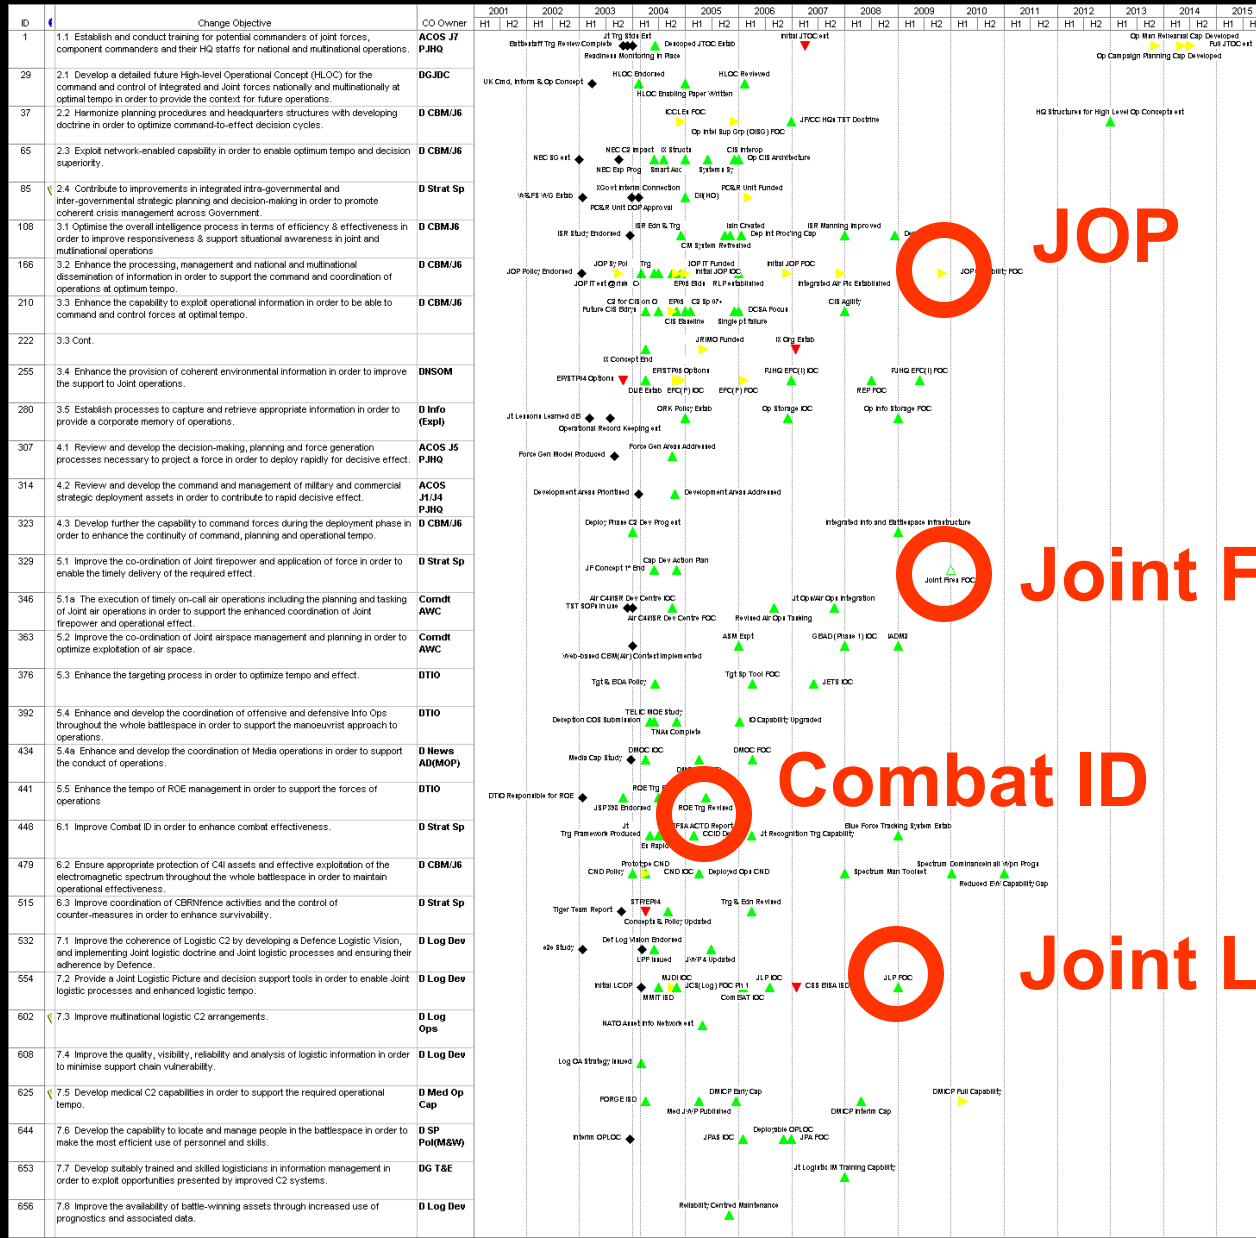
| ID | Change Objective | CO Owner |
|---|---|---|
| 1 | 1.1 Establish and conduct training for potential commanders of joint forces, component commanders and their HQ staffs for national and multinational operations. | ACOS J7 PJHQ |
| 29 | 2.1 Develop a detailed future High-level Operational Concept (HLOC) for the command and control of integrated and Joint forces nationally and multinationally at optimal tempo in order to provide the context for future operations. | DGJDC |
| 37 | 2.2 Harmonize planning procedures and headquarters structures with developing doctrine in order to optimize command-to-effect decision cycles. | D CBM/J6 |
| 65 | 2.3 Exploit network-enabled capability in order to enable optimum tempo and decision superiority. | D CBM/J6 |
| 85 | 2.4 Contribute to improvements in integrated intra-governmental and inter-governmental strategic planning and decision-making in order to promote coherent crisis management across Government. | D Strat Sp |
| 108 | 3.1 Optimise the overall intelligence process in terms of efficiency & effectiveness in order to improve responsiveness & support situational awareness in joint and multinational operations | D CBM/J6 |
| 166 | 3.2 Enhance the processing, management and national and multinational dissemination of information in order to support the command and coordination of operations at optimum tempo. | D CBM/J6 |
| 210 | 3.3 Enhance the capability to exploit operational information in order to be able to command and control forces at optimal tempo. | D CBM/J6 |
| 222 | 3.3 Cont. | |
| 255 | 3.4 Enhance the provision of coherent environmental information in order to improve the support to Joint operations. | DNSOM |
| 280 | 3.5 Establish processes to capture and retrieve experience information in order to provide a corporate memory of operations. | D Info (Expl) |
| 307 | 4.1 Review and develop the decision-making, planning and force generation processes necessary to project a force in order to deploy rapidly for decisive effect. | ACOS J5 PJHQ |
| 314 | 4.2 Review and develop the command and management of military and commercial strategic deployment assets in order to contribute to rapid decisive effect. | ACOS J1/J4 PJHQ |
| 323 | 4.3 Develop further the capability to command forces during the deployment phase in order to enhance the continuity of command, planning and operational tempo. | D CBM/J6 |
| 329 | 5.1 Improve the co-ordination of Joint firepower and application of force in order to enable the timely delivery of the required effect. | D Strat Sp |
| 346 | 5.1a The execution of timely on-call air operations including the planning and tasking of Joint air operations in order to support the enhanced coordination of Joint firepower and operational effect. | Comdt AWC |
| 363 | 5.2 Improve the co-ordination of Joint airspace management and planning in order to optimize exploitation of air space. | Comdt AWC |
| 376 | 5.3 Enhance the targeting process in order to optimize tempo and effect. | DTIO |
| 392 | 5.4 Enhance and develop the coordination of offensive and defensive Info Ops throughout the whole battlespace in order to support the manoeuvrist approach to operations. | DTIO |
| 434 | 5.4a Enhance and develop the coordination of Media operations in order to support the conduct of operations. | D News AD(MOP) |
| 441 | 5.5 Enhance the tempo of ROE management in order to support the forces of operations | DTIO |
| 448 | 6.1 Improve Combat ID in order to enhance combat effectiveness. | D Strat Sp |
| 479 | 6.2 Ensure appropriate protection of C4I assets and effective exploitation of the electromagnetic spectrum throughout the whole battlespace in order to maintain operational effectiveness. | D CBM/J6 |
| 515 | 6.3 Improve coordination of CBRNfence activities and the control of counter-measures in order to enhance survivability. | D Strat Sp |
| 532 | 7.1 Improve the coherence of Logistic C2 by developing a Defence Logistic Vision, and implementing Joint logistic doctrine and Joint logistic processes and ensuring their adherence by Defence. | D Log Dev |
| 554 | 7.2 Provide a Joint Logistic Picture and decision support tools in order to enable Joint logistic processes and enhanced logistic tempo. | D Log Dev |
| 602 | 7.3 Improve multinational logistic C2 arrangements. | D Log Ops |
| 608 | 7.4 Improve the quality, visibility, reliability and analysis of logistic information in order to minimise support chain vulnerability. | D Log Dev |
| 625 | 7.5 Develop medical C2 capabilities in order to support the required operational tempo. | D Med Op Cap |
| 644 | 7.6 Develop the capability to locate and manage people in the battlespace in order to make the most efficient use of personnel and skills. | D SP Pol(M&W) |
| 653 | 7.7 Develop suitably trained and skilled logisticians in information management in order to exploit opportunities presented by improved C2 systems. | DG T&E |
| 656 | 7.8 Improve the availability of battle-winning assets through increased use of prognostics and associated data. | D Log Dev |

2001 2002 2003 2004 2005 2006 2007 2008 2009 2010 2011 2012 2013 2014 2015
H1 H2 H1 H2 H1 H2 H1 H2 H1 H2 H1 H2 H1 H2 H1 H2 H1 H2 H1 H2 H1 H2 H1 H2 H1 H2 H1 H2 H1

Battlestaff Trg Review Complete Jt Trg Stds Est Readiness Monitoring in Place Descoped JTOC Estab Initial JTOC est Op Man Rehearsal Cap Developed Full JTOC est Op Campaign Planning Cap Developed
UK Cmd, Inform & Op Concept HLOC Endorsed HLOC Enabling Paper Written HLOC Reviewed
ICCLEs FOC Op Intel Sup Grp (OISG) FOC JFCC HQs TST Doctrine HQ Structures for High Level Op Concepts est
NEC SG est NEC C2 Impact IX Structs NEC Exp Prog Smart Acc Systems Sy CIS Interop Op CIS Architecture
WGLFS WG Estab XGovt Interim Connection PC&R Unit DOP Approval DII(HO) PC&R Unit Funded
ISR Study Endorsed ISR Edn & Trg CM System Refreshed Iain Created Dep Int Proc'ing Cap ISR Manning Improved
JOP Policy Endorsed JOP SJ Pol JOP IT est @ mx Trg EP06 Bids JOP IT Funded Initial JOP IOC RLP established Initial JOP FOC Integrated Air Pic Established JOP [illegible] FOC
Future CIS Bdry C2 for CIS on O EP06 C2 Sp 07+ CIS Baseline DCSA Focus Single pt failure CIS Agility
JRIMO Funded IX Org Estab
IX Concept End
EP/STP4 Options EP/STP06 Options DUE Estab EFC(F) IOC EFC(F) FOC PJHQ EFC(I) IOC REP FOC PJHQ EFC(I) FOC
Jt Lessons Learned dB Operational Record Keeping est ORK Policy Estab Op Storage IOC Op Info Storage FOC
Force Gen Model Produced Force Gen Areas Addressed
Development Areas Prioritised Development Areas Addressed
Deploy Phase C2 Dev Prog est Integrated Info and Battlespace Infrastructure
JF Concept 1st End Cap Dev Action Plan Joint Fires FOC
TST SOPs in use Air C4ISR Dev Centre IOC Air C4ISR Dev Centre FOC Revised Air Ops Training Jt Ops/Air Ops Integration
Web-based CEM(Air) Contest Implemented ASM Expt GBAD (Phase 1) IOC IADM2
Tgt & BDA Policy Tgt Sp Tool FOC JETS IOC
Deception COS Submission TELIC MOE Study TNAs Complete IO Capability Upgraded
Media Cap Study DMOC IOC DMOC FOC
DTIO Responsible for ROE ROE Trg JSP398 Endorsed ROE Trg Revised
Trg Framework Produced Jt FSA ACTD Report CCID D Ex Rapid Jt Recognition Trg Capability Blue Force Tracking System Estab
CND Policy Prototype CND CND IOC Deployed Ops CND Spectrum Man Toolset Spectrum Dominance in all Wpn Progs Reduced EW Capability Gap
Tiger Team Report STRIEP4 Concepts & Policy Updated Trg & Edn Revised
e2e Study Def Log Vision Endorsed LPP Issued JWP 4 Updated
Initial LCOP MJDI IOC MMIT ISD JCS(Log) FOC Ph 1 Com BAT IOC JLP IOC CSS BISA ISD JLP FOC
NATO Asset Info Network est
Log OA Strategy Issued
FORCE ISD Med JWP Published DMICP Early Cap DMICP Interim Cap DMICP Full Capability
Interim OPLOC JPAS IOC Deployable OPLOC JPA FOC
Jt Logistic IM Training Capability
Reliability Centred Maintenance

JOP

Joint F

Combat ID

Joint L